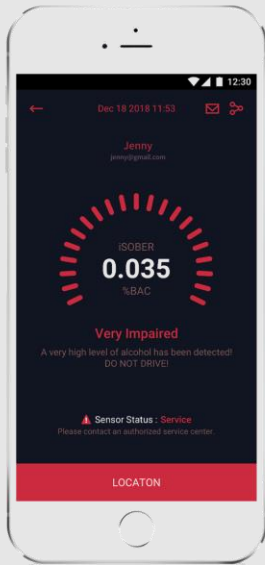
12:30

Dec 18 2018 11:53

Jenny
jenny@gmail.com

iSOBER
0.035
%BAC

Very Impaired
A very high level of alcohol has been detected! DO NOT DRIVE!

Sensor Status : Service
Please contact an authorized service center.

LOCATON